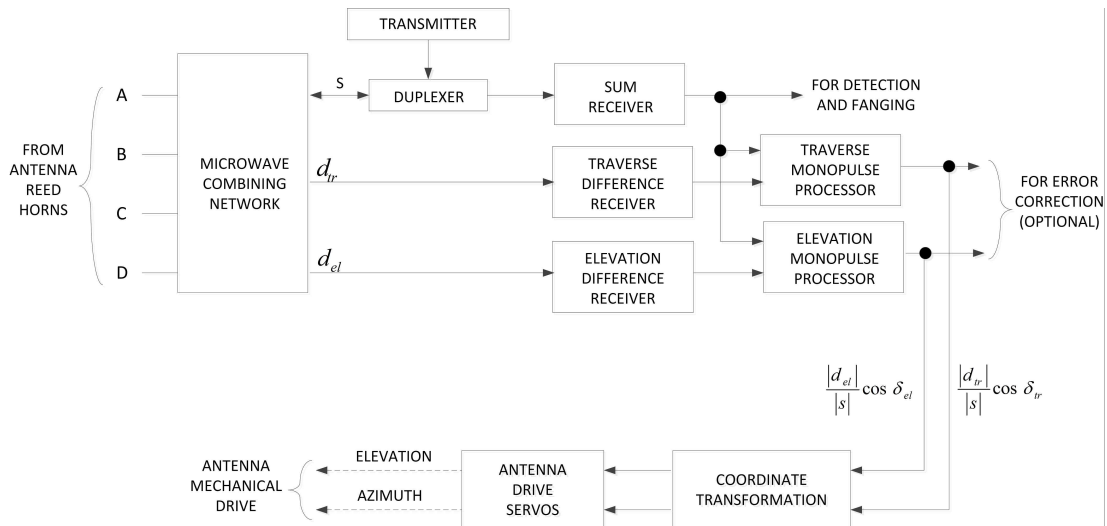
TRANSMITTER

FROM ANTENNA REED HORNS

A

B

C

D

MICROWAVE COMBINING NETWORK

S

DUPLEXER

SUM RECEIVER

FOR DETECTION AND FANGING

$d_{tr}$

TRAVERSE DIFFERENCE RECEIVER

TRAVERSE MONOPULSE PROCESSOR

FOR ERROR CORRECTION (OPTIONAL)

$d_{el}$

ELEVATION DIFFERENCE RECEIVER

ELEVATION MONOPULSE PROCESSOR

$\frac{|d_{el}|}{|s|}\cos\delta_{el}$

$\frac{|d_{tr}|}{|s|}\cos\delta_{tr}$

ANTENNA MECHANICAL DRIVE

ELEVATION

AZIMUTH

ANTENNA DRIVE SERVOS

COORDINATE TRANSFORMATION